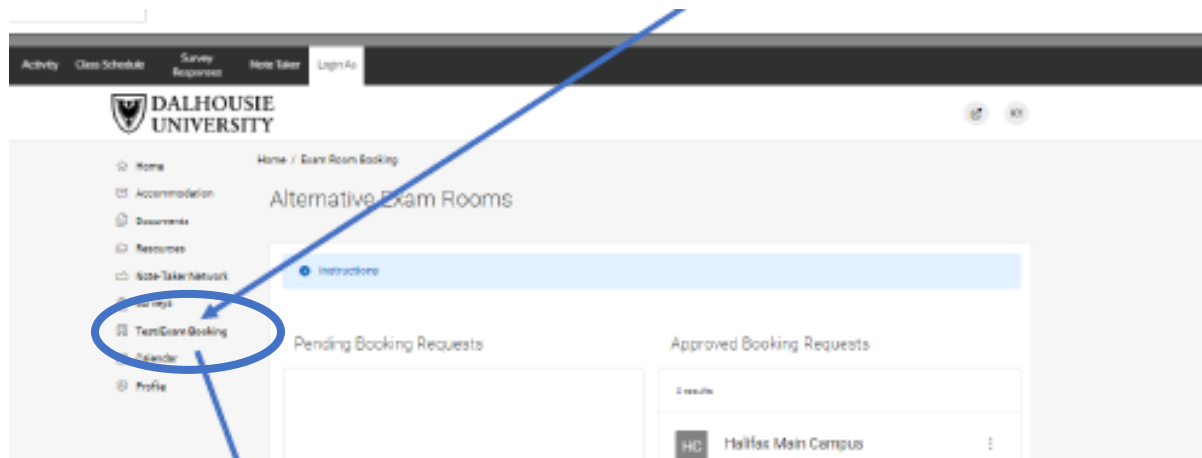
Activity Class Schedule Survey Responses Note Taker Login As

DALHOUSIE UNIVERSITY

Home / Exam Room Booking

Home
Accommodation
Documents
Resources
Note-Taker Network
Surveys
Test/Exam Booking
Calendar
Profile

Alternative Exam Rooms

Instructions

Pending Booking Requests

Approved Booking Requests

2 results

HC Halifax Main Campus